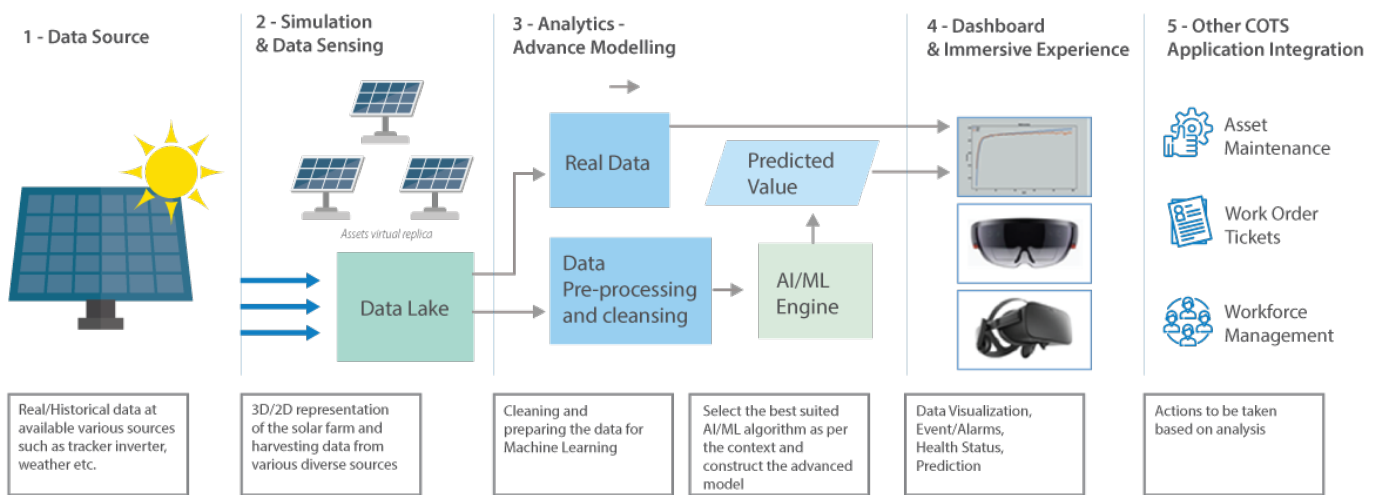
1 - Data Source

2 - Simulation & Data Sensing

3 - Analytics - Advance Modelling

4 - Dashboard & Immersive Experience

5 - Other COTS Application Integration

Assets virtual replica

Data Lake

Real Data

Predicted Value

Data Pre-processing and cleansing

AI/ML Engine

Asset Maintenance

Work Order Tickets

Workforce Management

Real/Historical data at available various sources such as tracker inverter, weather etc.

3D/2D representation of the solar farm and harvesting data from various diverse sources

Cleaning and preparing the data for Machine Learning

Select the best suited AI/ML algorithm as per the context and construct the advanced model

Data Visualization, Event/Alarms, Health Status, Prediction

Actions to be taken based on analysis